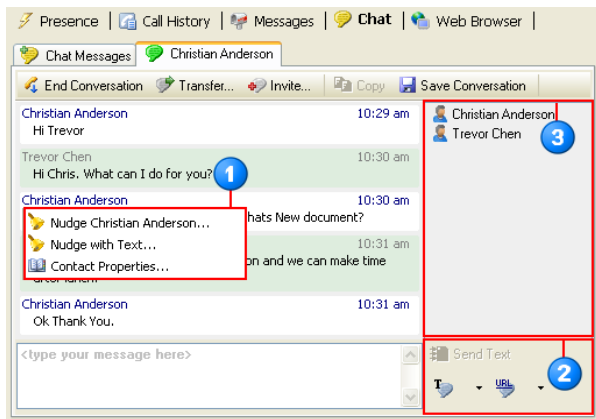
Presence | Call History | Messages | Chat | Web Browser |

Chat Messages | Christian Anderson

End Conversation | Transfer... | Invite... | Copy | Save Conversation

Christian Anderson 10:29 am
Hi Trevor

Trevor Chen 10:30 am
Hi Chris. What can I do for you?

1

Christian Anderson 10:30 am
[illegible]hats New document?

Nudge Christian Anderson...
Nudge with Text...
Contact Properties...

10:31 am
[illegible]on and we can make time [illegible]

Christian Anderson 10:31 am
Ok Thank You.

<type your message here>

Christian Anderson
Trevor Chen

3

Send Text

2